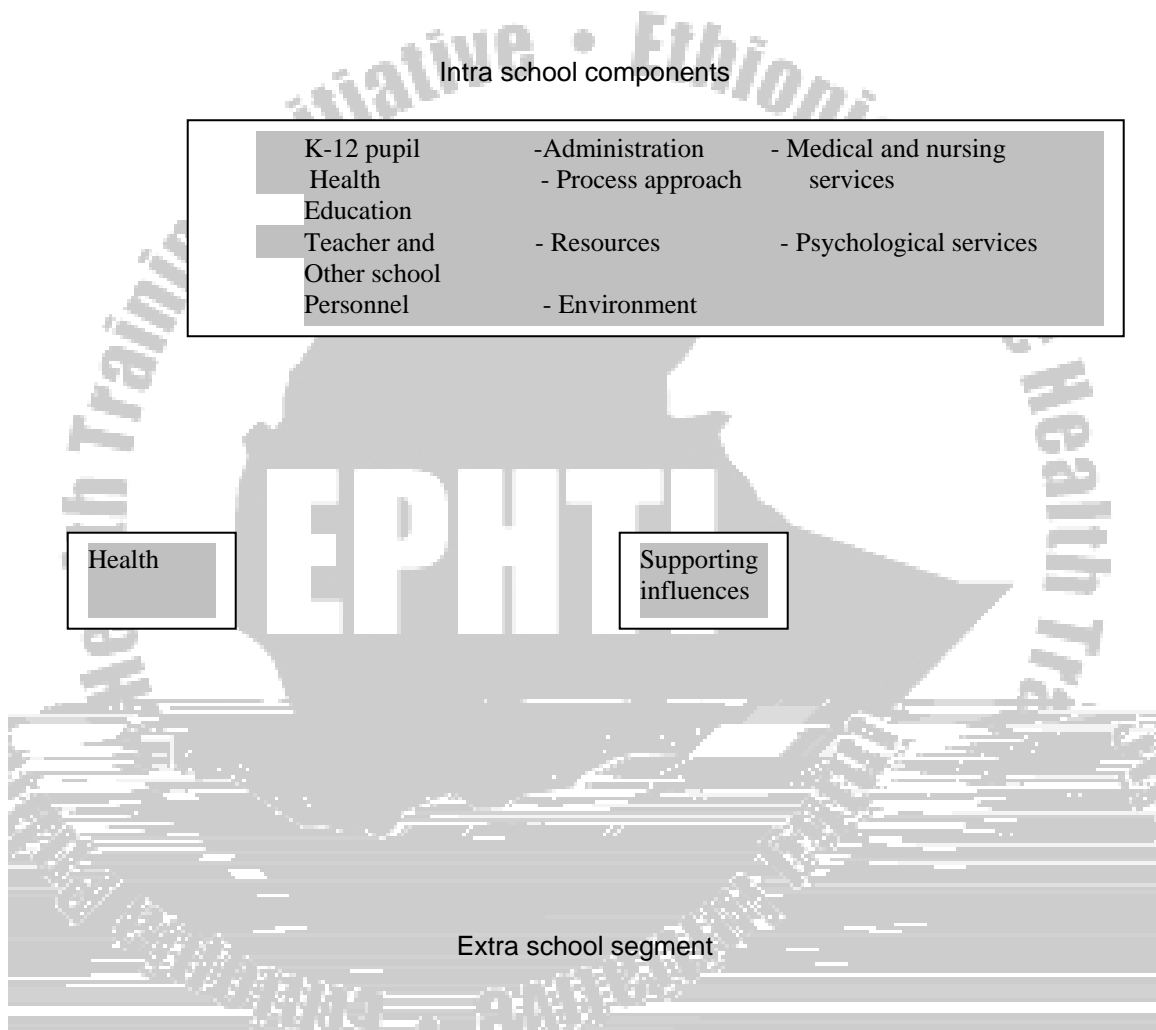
Intra school components

K-12 pupil Health Education
Teacher and Other school Personnel

-Administration
- Process approach
- Resources
- Environment

- Medical and nursing services
- Psychological services

Health

Supporting influences

EPHTI

Extra school segment